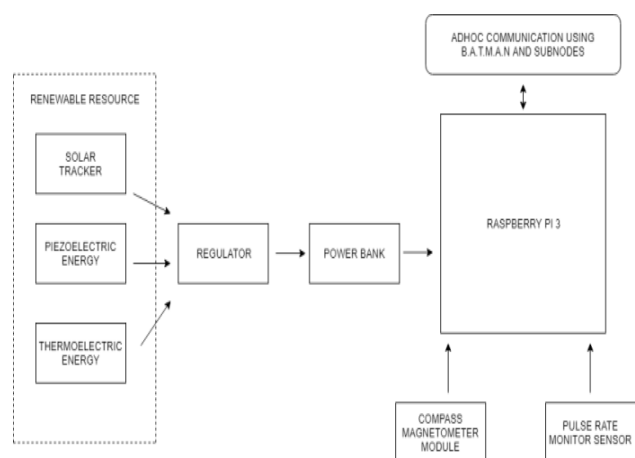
ADHOC COMMUNICATION USING B.A.T.M.A.N AND SUBNODES

RENEWABLE RESOURCE

SOLAR TRACKER

PIEZOELECTRIC ENERGY

THERMOELECTRIC ENERGY

REGULATOR

POWER BANK

RASPBERRY PI 3

COMPASS MAGNETOMETER MODULE

PULSE RATE MONITOR SENSOR